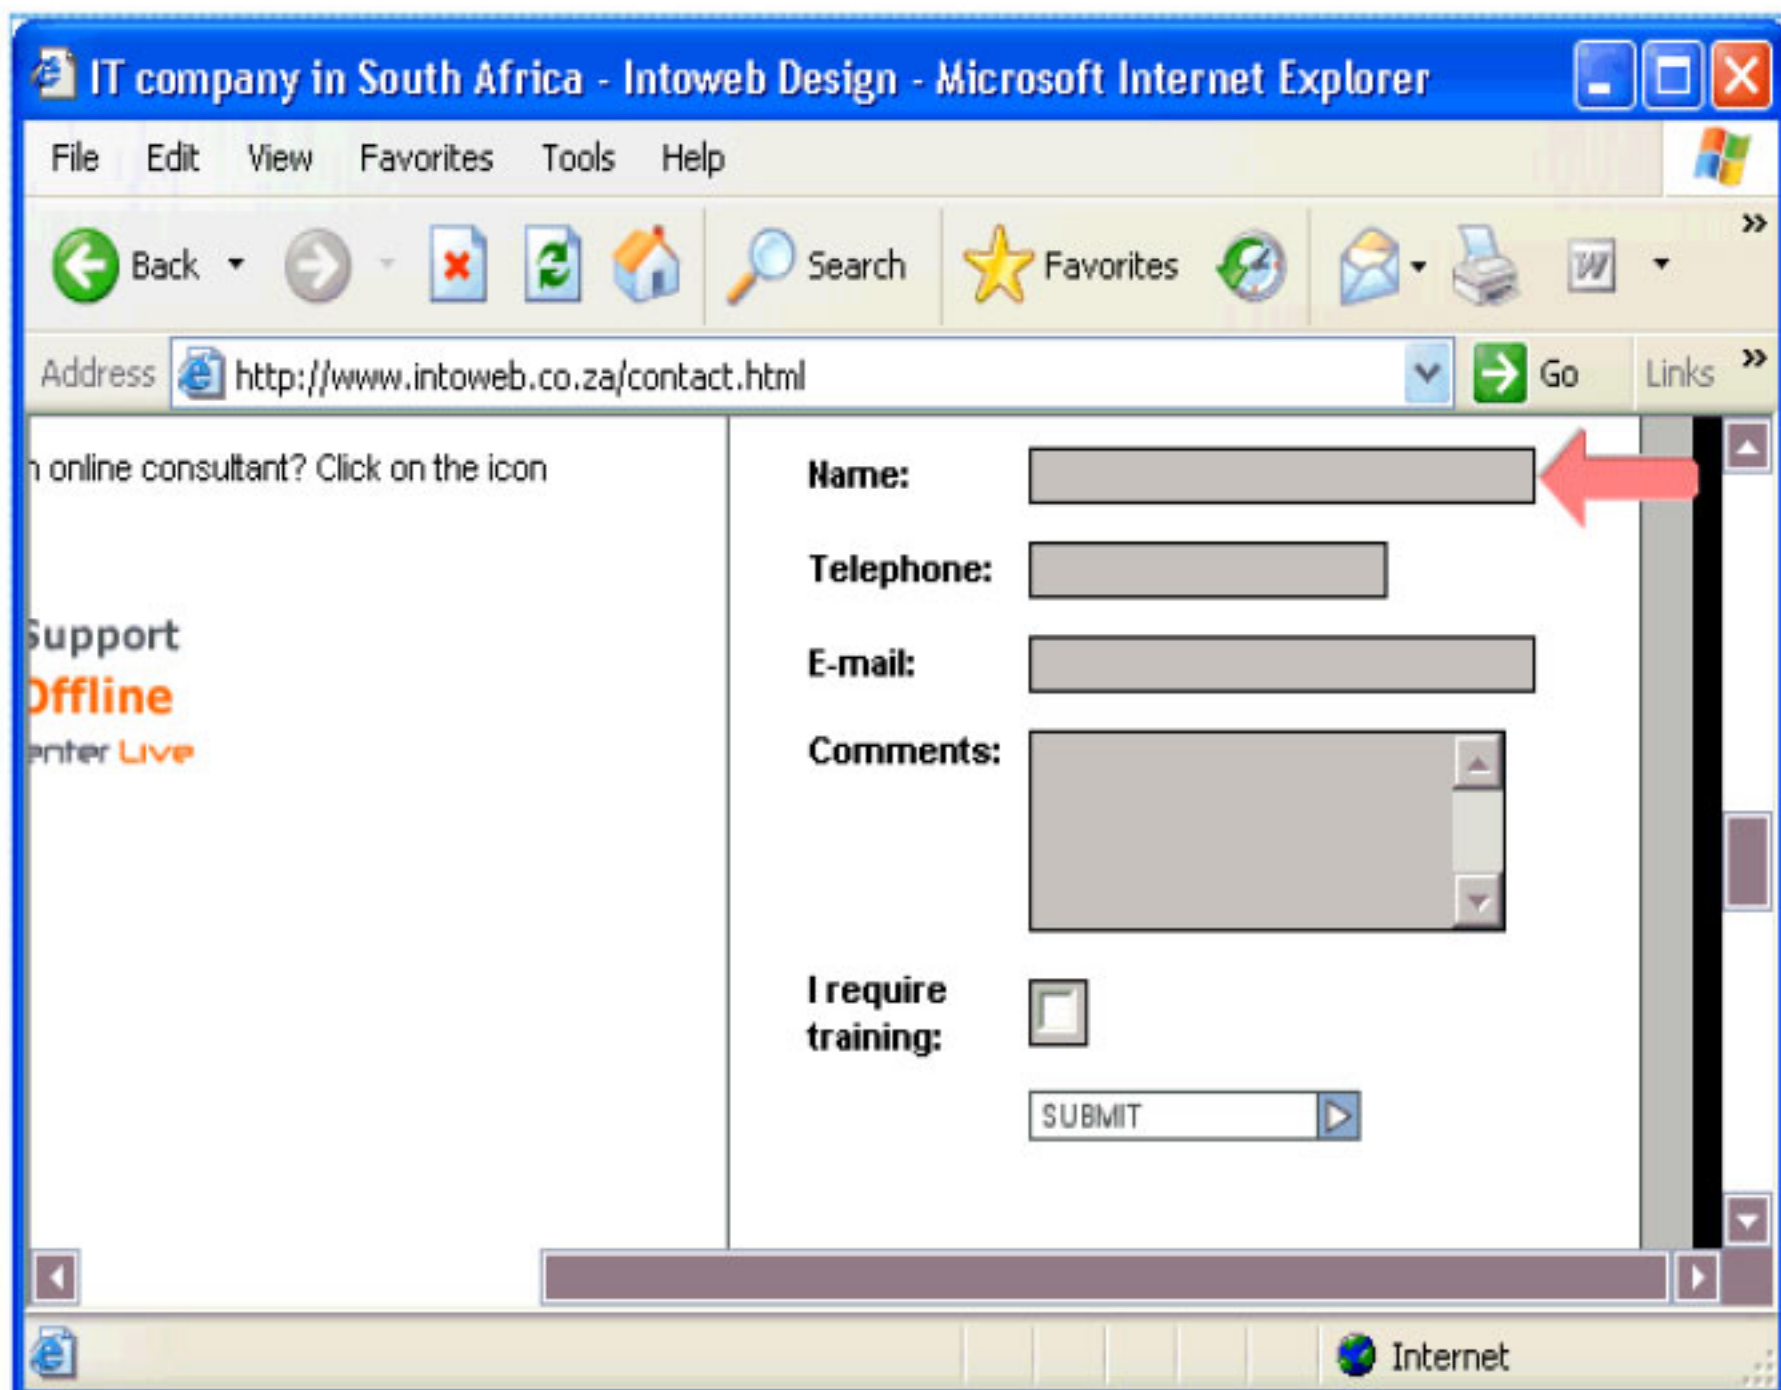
IT company in South Africa - Intoweb Design - Microsoft Internet Explorer

File Edit View Favorites Tools Help

Back Search Favorites

Address http://www.intoweb.co.za/contact.html Go Links

n online consultant? Click on the icon

Support
Offline
enter Live

Name:
Telephone:
E-mail:
Comments:
I require training:
SUBMIT

Internet